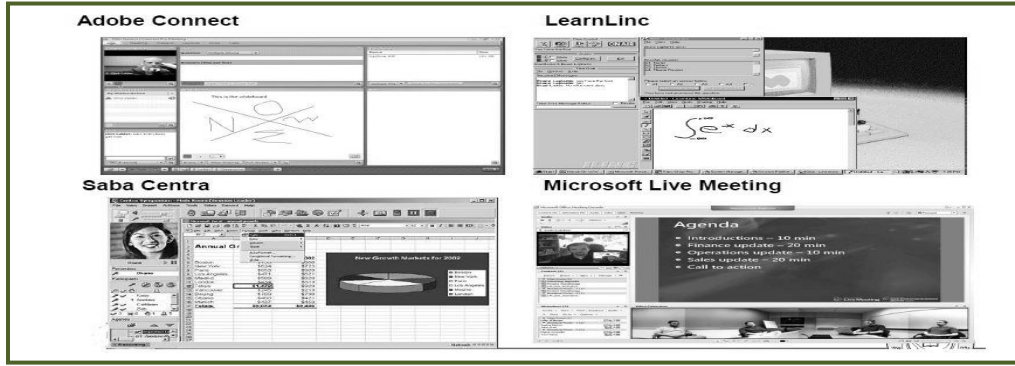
Adobe Connect

LearnLinc

This is the whiteboard

$\int e^x \, dx$

Saba Centra

Microsoft Live Meeting

Annual G

New Growth Markets for 2002

Agenda

Introductions – 10 min

Finance update – 20 min

Operations update – 10 min

Sales update – 20 min

Call to action